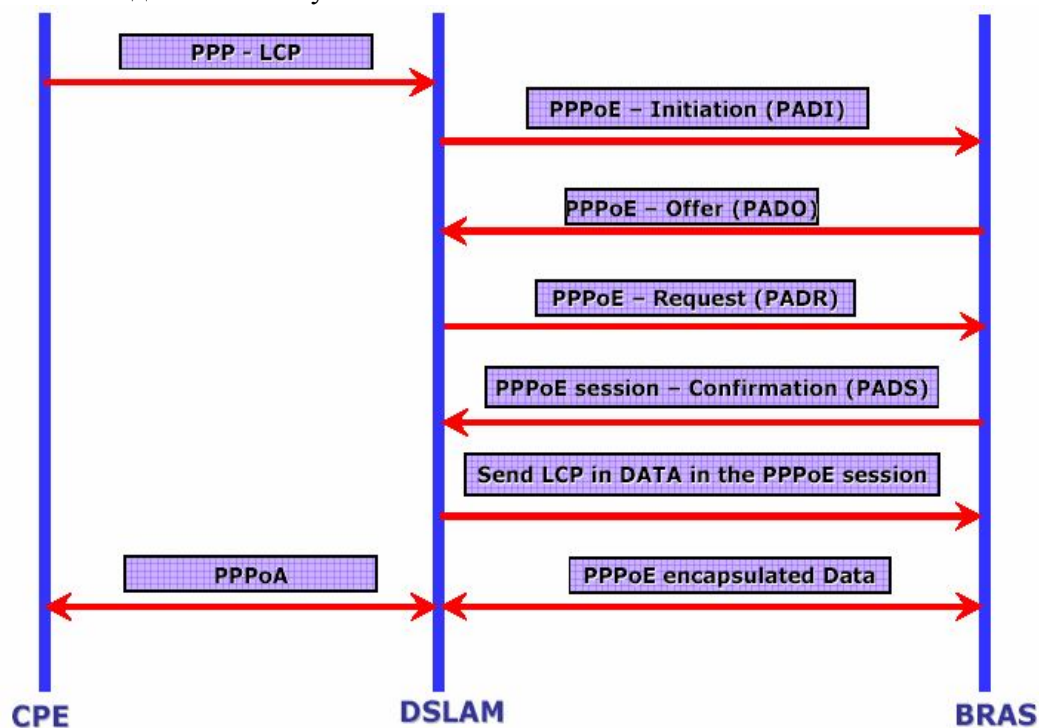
PPP - LCP

PPPoE – Initiation (PADI)

PPPoE – Offer (PADO)

PPPoE – Request (PADR)

PPPoE session – Confirmation (PADS)

Send LCP in DATA in the PPPoE session

PPPoA

PPPoE encapsulated Data

CPE

DSLAM

BRAS